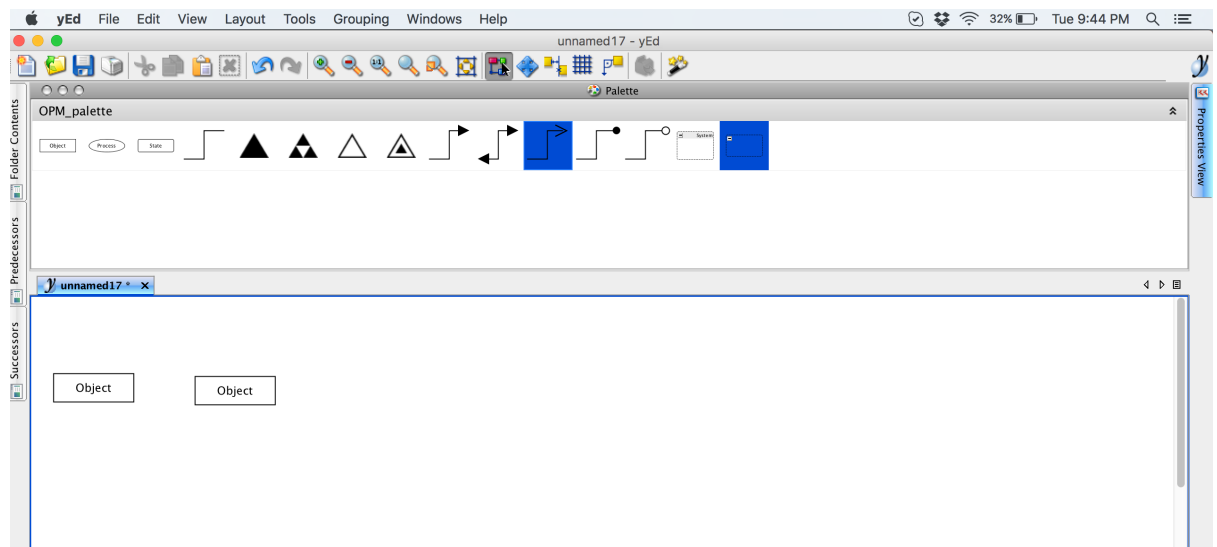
yEd File Edit View Layout Tools Grouping Windows Help

32% Tue 9:44 PM

unnamed17 - yEd

Palette

OPM_palette

Object Process State System

Folder Contents

Predecessors

Successors

Properties View

unnamed17 * ×

Object

Object